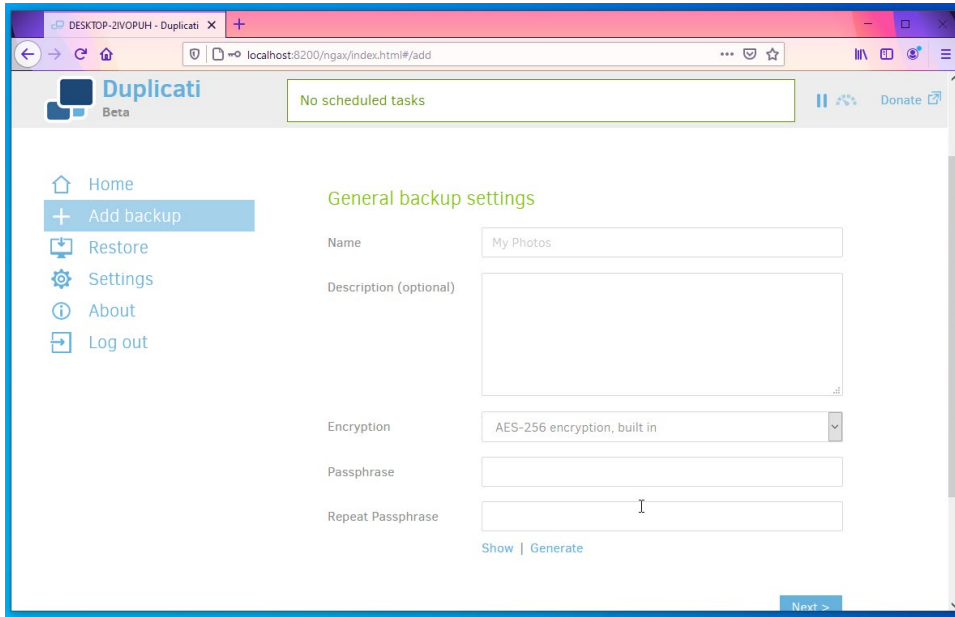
DESKTOP-2IVOPUH - Duplicati ×
+
localhost:8200/ngax/index.html#/add
•••

Duplicati
Beta

No scheduled tasks

Donate

Home
Add backup
Restore
Settings
About
Log out

General backup settings

Name
My Photos

Description (optional)

Encryption
AES-256 encryption, built in

Passphrase

Repeat Passphrase

Show | Generate

Next >